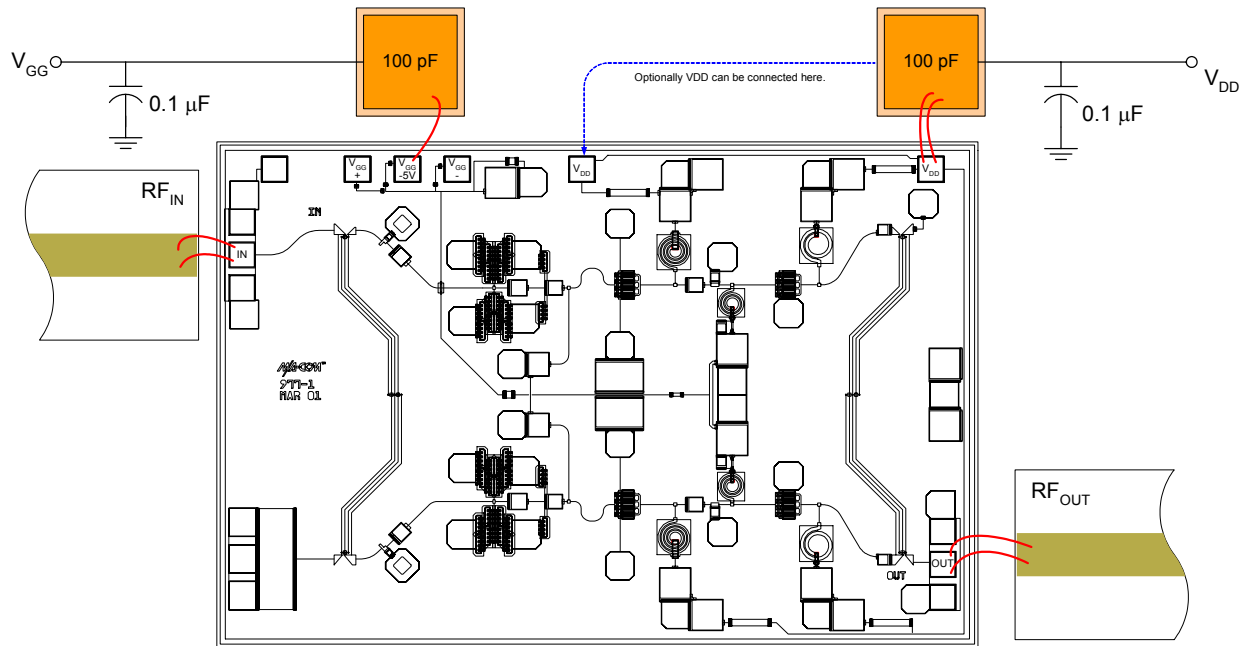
$V_{GG}$

100 pF

$0.1\ \mu F$

Optionally VDD can be connected here.

100 pF

$V_{DD}$

$0.1\ \mu F$

$RF_{IN}$

$V_{GG}$ +

$V_{GG}$ -5V

$V_{GG}$ -

$V_{DD}$

$V_{DD}$

IN

IN

M/A-COM

STM-1

MAR 01

$RF_{OUT}$

OUT

OUT